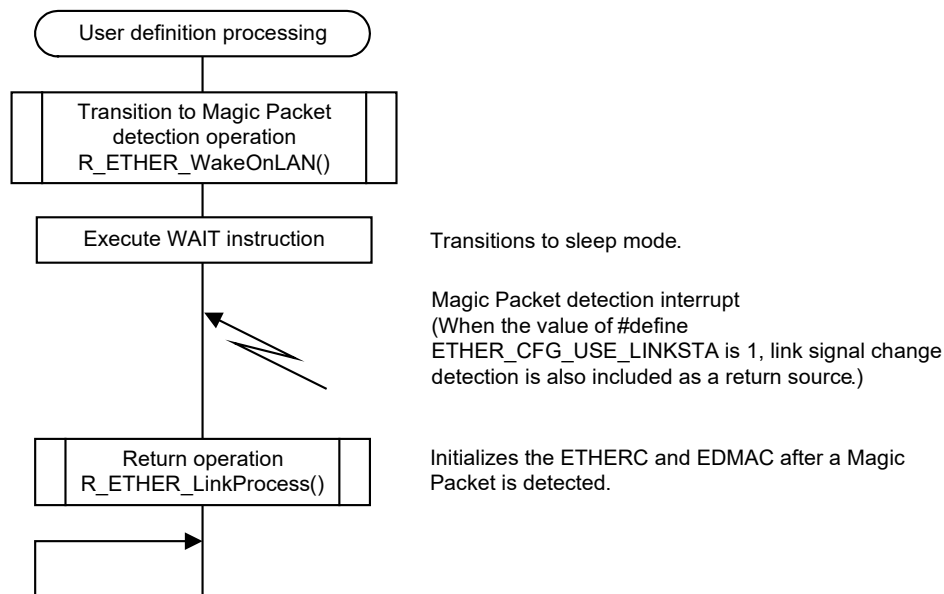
User definition processing

Transition to Magic Packet detection operation
R_ETHER_WakeOnLAN()

Execute WAIT instruction

Transitions to sleep mode.

Magic Packet detection interrupt
(When the value of #define ETHER_CFG_USE_LINKSTA is 1, link signal change detection is also included as a return source.)

Return operation
R_ETHER_LinkProcess()

Initializes the ETHERC and EDMAC after a Magic Packet is detected.